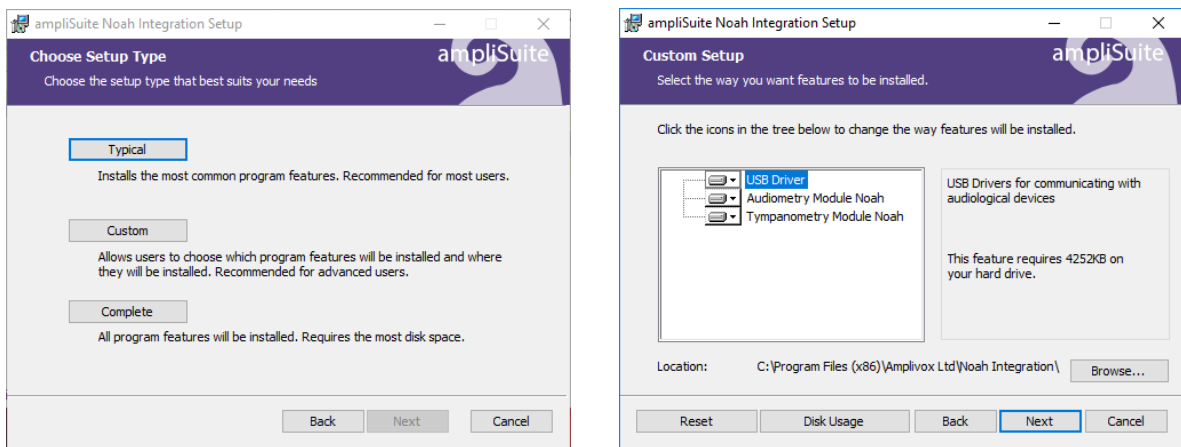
ampliSuite Noah Integration Setup

Choose Setup Type

Choose the setup type that best suits your needs

ampliSuite

Typical

Installs the most common program features. Recommended for most users.

Custom

Allows users to choose which program features will be installed and where they will be installed. Recommended for advanced users.

Complete

All program features will be installed. Requires the most disk space.

Back Next Cancel

ampliSuite Noah Integration Setup

Custom Setup

Select the way you want features to be installed.

ampliSuite

Click the icons in the tree below to change the way features will be installed.

USB Driver
Audiometry Module Noah
Tympanometry Module Noah

USB Drivers for communicating with audiological devices

This feature requires 4252KB on your hard drive.

Location: C:\Program Files (x86)\Amplivox Ltd\Noah Integration\

Browse...

Reset Disk Usage Back Next Cancel